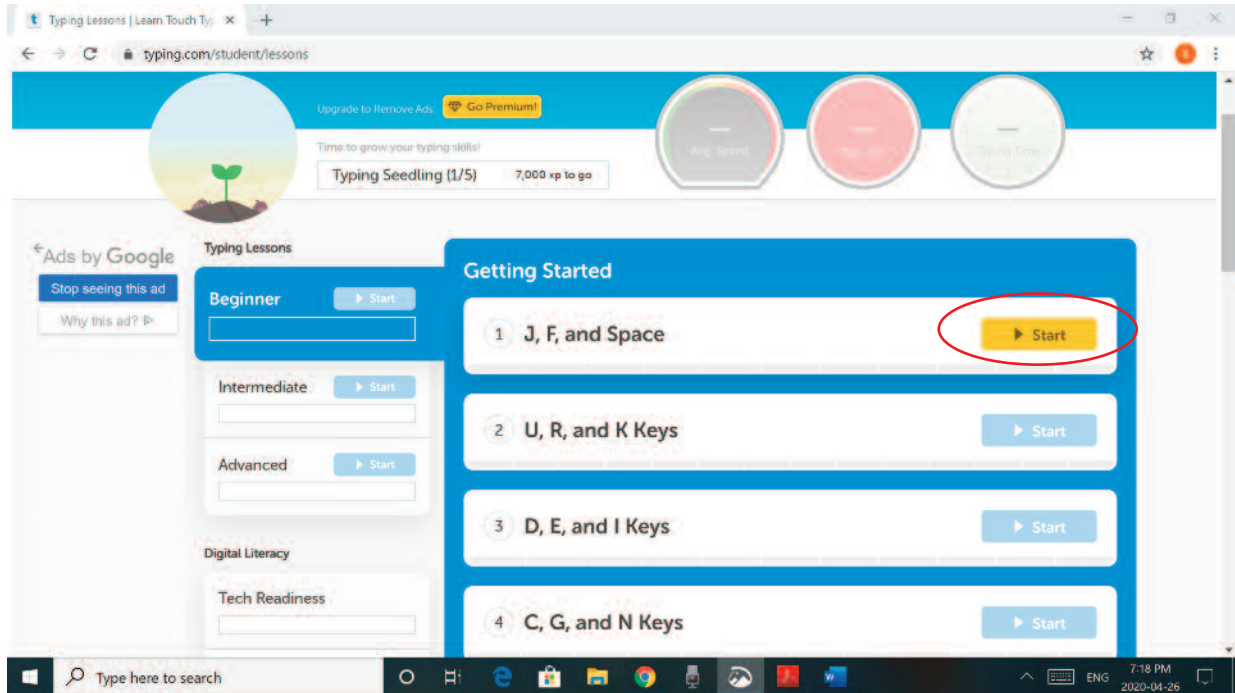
Typing Lessons | Learn Touch Ty

typing.com/student/lessons

Upgrade to Remove Ads: Go Premium!

Time to grow your typing skills!

Typing Seedling (1/5) 7,000 xp to go

—
Avg. Speed

—
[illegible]

—
Typed Time

Ads by Google

Stop seeing this ad

Why this ad?

Typing Lessons

Beginner Start

Intermediate Start

Advanced Start

Digital Literacy

Tech Readiness

Getting Started

1 J, F, and Space Start

2 U, R, and K Keys Start

3 D, E, and I Keys Start

4 C, G, and N Keys Start

Type here to search

ENG 7:18 PM 2020-04-26